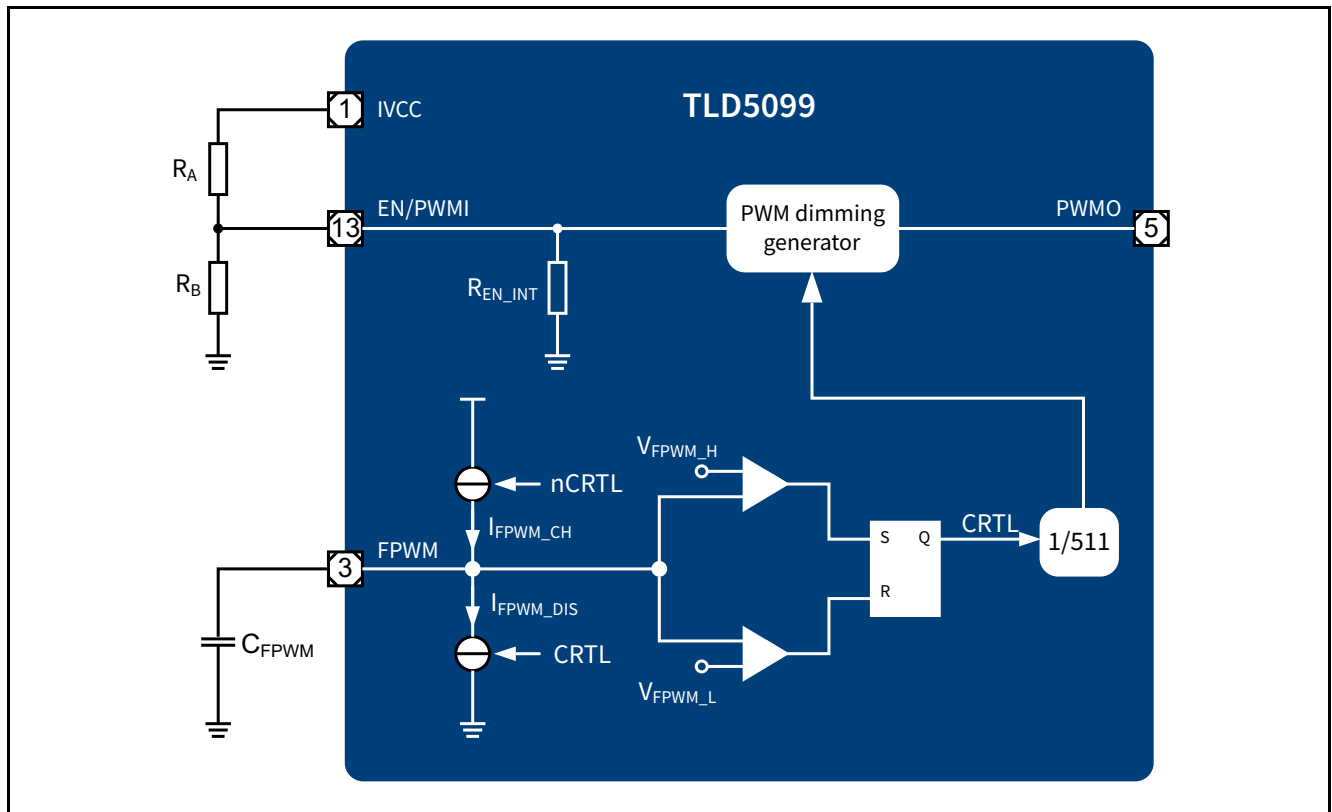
TLD5099

1 IVCC

$R_A$

13 EN/PWMI

$R_B$

$R_{EN\_INT}$

PWM dimming generator

PWMO 5

$V_{FPWM\_H}$

nCRTL

$I_{FPWM\_CH}$

S Q

CRTL

1/511

3 FPWM

R

$I_{FPWM\_DIS}$

$C_{FPWM}$

CRTL

$V_{FPWM\_L}$